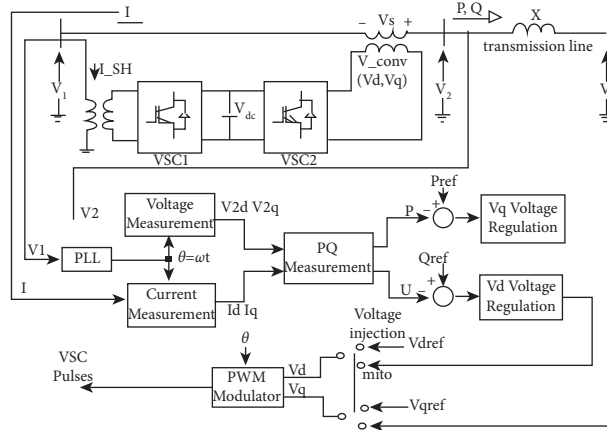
I

P, Q

X

– Vs +

transmission line

V
$V_1$

I_SH

V_conv
(Vd,Vq)

$V_2$

$V_{dc}$

VSC1

VSC2

V2

Voltage Measurement

V2d V2q

Pref

P

+

–

Vq Voltage Regulation

V1

PLL

$\theta = \omega t$

PQ Measurement

Qref

I

Current Measurement

Id Iq

U

–

+

Vd Voltage Regulation

Voltage injection

$\theta$

Vdref

VSC Pulses

PWM Modulator

Vd

Vq

mito

Vqref